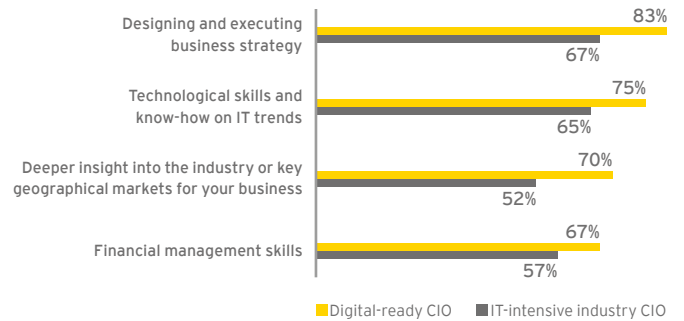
Designing and executing business strategy
83%
67%

Technological skills and know-how on IT trends
75%
65%

Deeper insight into the industry or key geographical markets for your business
70%
52%

Financial management skills
67%
57%

Digital-ready CIO
IT-intensive industry CIO